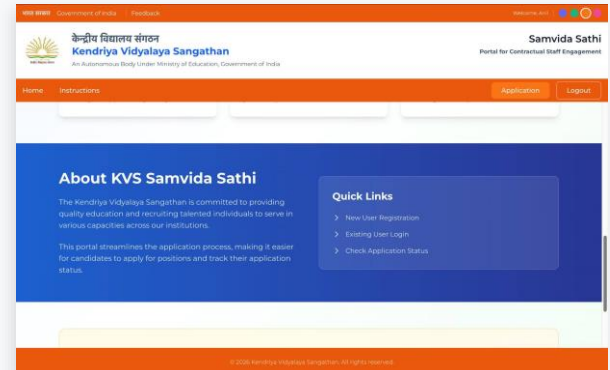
भारत सरकार Government of India | Feedback

Welcome, Anil

केन्द्रीय विद्यालय संगठन
Kendriya Vidyalaya Sangathan
An Autonomous Body Under Ministry of Education, Government of India

Samvida Sathi
Portal for Contractual Staff Engagement

Home Instructions

Application Logout

About KVS Samvida Sathi

The Kendriya Vidyalaya Sangathan is committed to providing quality education and recruiting talented individuals to serve in various capacities across our institutions.

This portal streamlines the application process, making it easier for candidates to apply for positions and track their application status.

Quick Links

New User Registration

Existing User Login

Check Application Status

© 2026 Kendriya Vidyalaya Sangathan. All rights reserved.